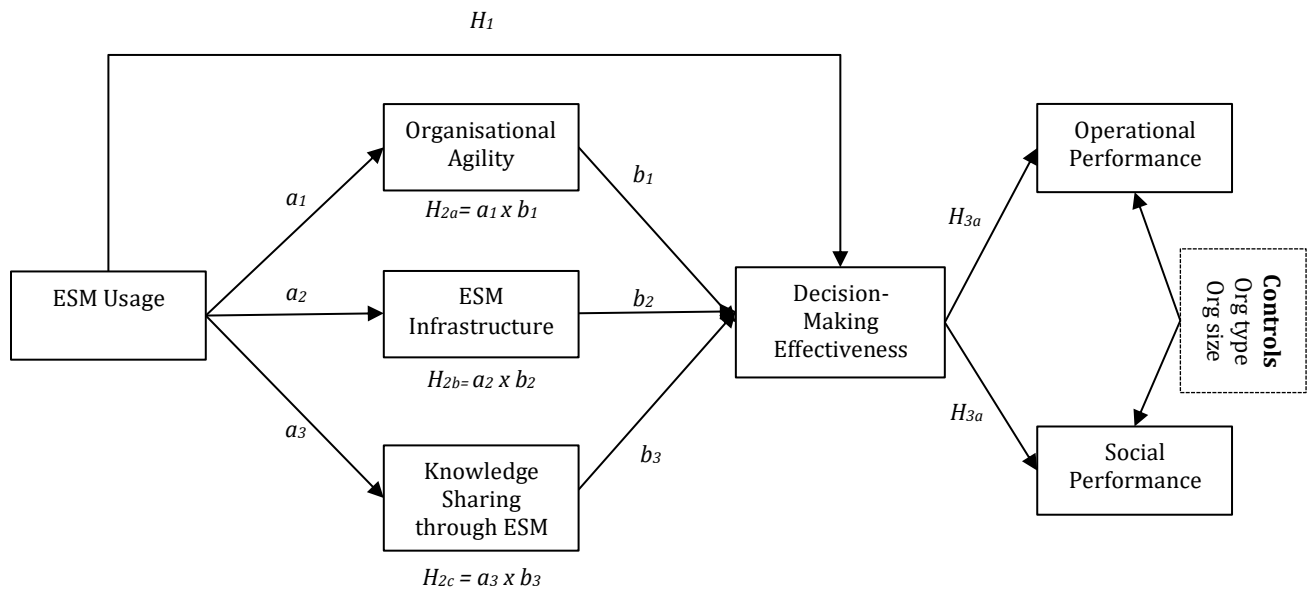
$H_1$

ESM Usage

$a_1$

$a_2$

$a_3$

Organisational Agility

$H_{2a}= a_1 x b_1$

ESM Infrastructure

$H_{2b}= a_2 x b_2$

Knowledge Sharing through ESM

$H_{2c} = a_3 x b_3$

$b_1$

$b_2$

$b_3$

Decision-Making Effectiveness

$H_{3a}$

$H_{3a}$

Operational Performance

Social Performance

Controls
Org type
Org size